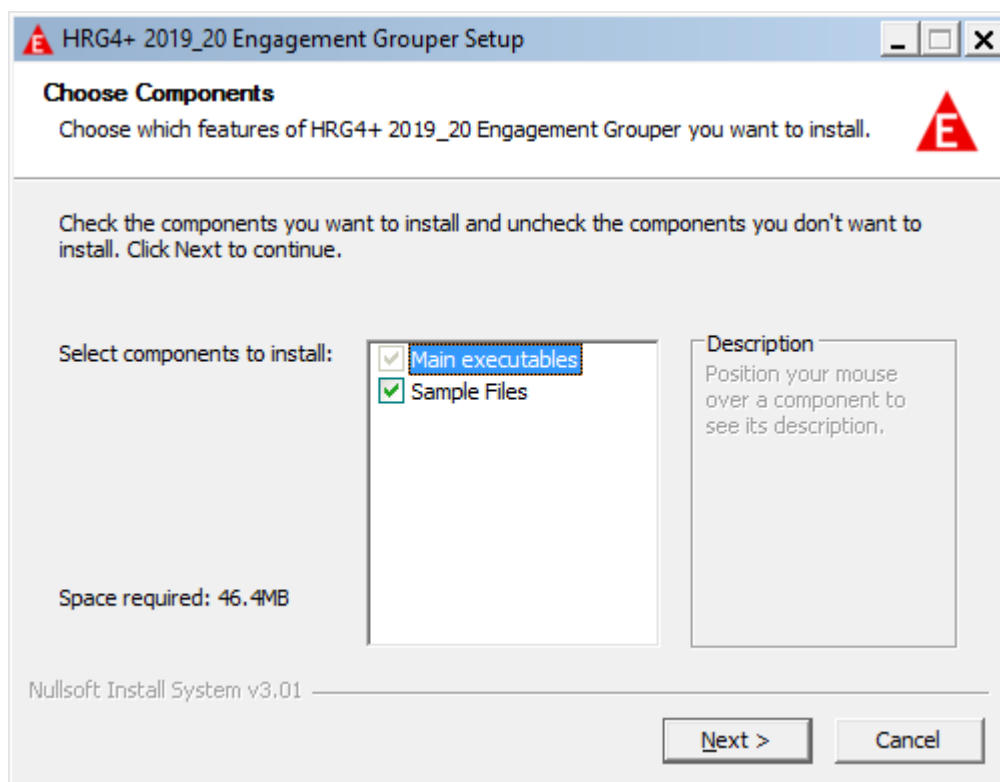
HRG4+ 2019_20 Engagement Grouper Setup

Choose Components

Choose which features of HRG4+ 2019_20 Engagement Grouper you want to install.

E

Check the components you want to install and uncheck the components you don't want to install. Click Next to continue.

Select components to install:

Main executables

Sample Files

Description

Position your mouse over a component to see its description.

Space required: 46.4MB

Nullsoft Install System v3.01

Next >

Cancel